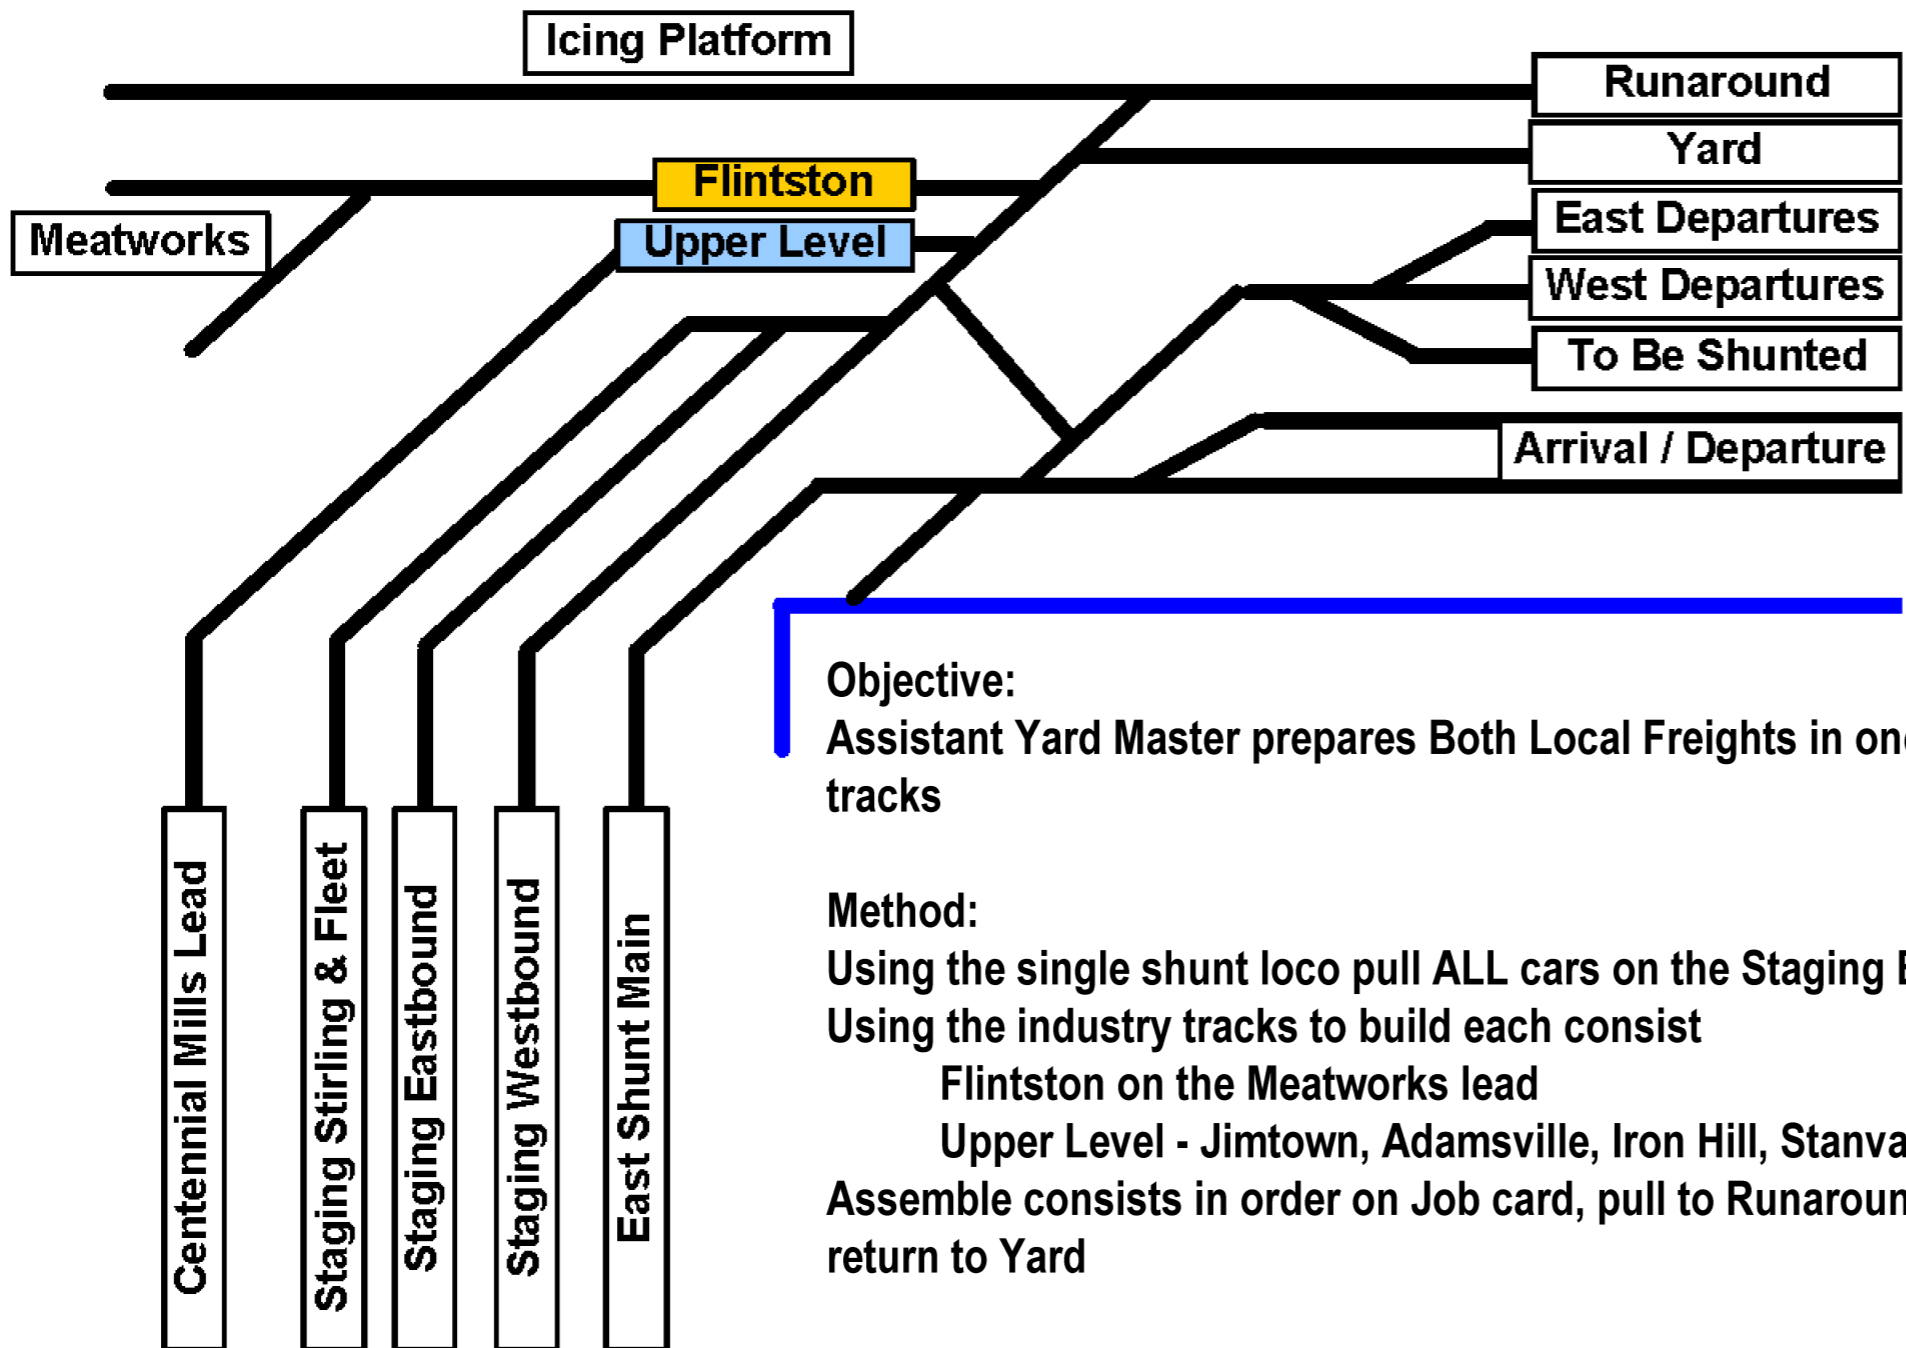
Icing Platform

Runaround

Yard

Flintston

Meatworks

Upper Level

East Departures

West Departures

To Be Shunted

Arrival / Departure

Centennial Mills Lead

Staging Stirling & Fleet

Staging Eastbound

Staging Westbound

East Shunt Main

Objective:
Assistant Yard Master prepares Both Local Freights in on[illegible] tracks

Method:
Using the single shunt loco pull ALL cars on the Staging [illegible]
Using the industry tracks to build each consist
Flintston on the Meatworks lead
Upper Level - Jimtown, Adamsville, Iron Hill, Stanva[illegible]
Assemble consists in order on Job card, pull to Runaroun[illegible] return to Yard